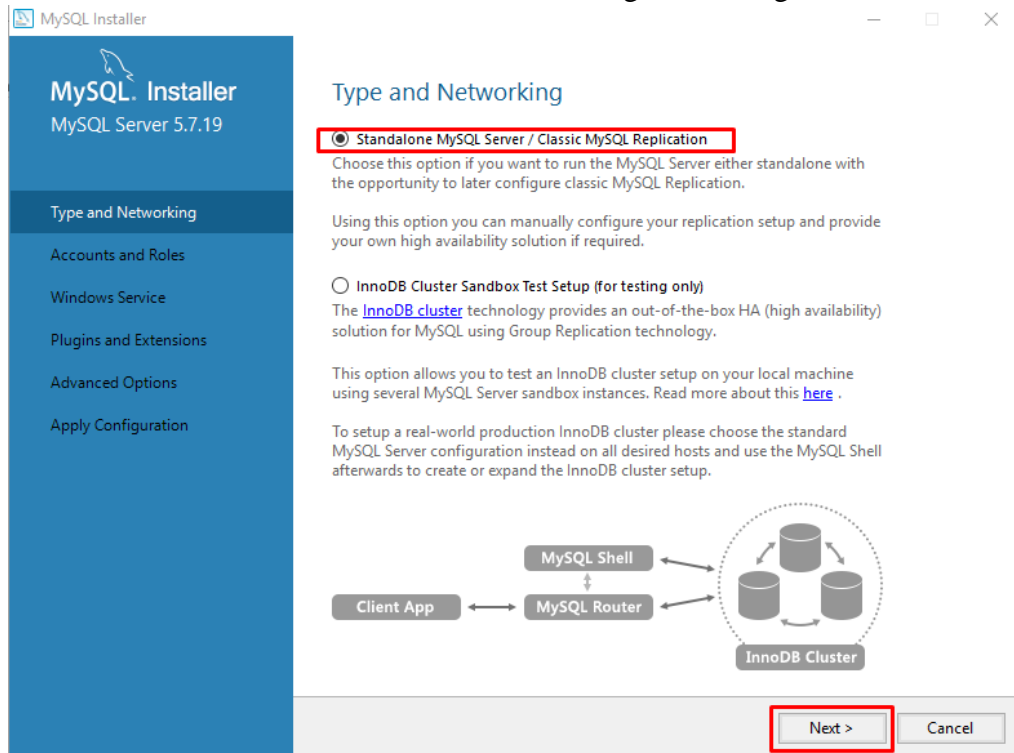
MySQL Installer

MySQL. Installer
MySQL Server 5.7.19

Type and Networking
Accounts and Roles
Windows Service
Plugins and Extensions
Advanced Options
Apply Configuration

Type and Networking

Standalone MySQL Server / Classic MySQL Replication

Choose this option if you want to run the MySQL Server either standalone with the opportunity to later configure classic MySQL Replication.

Using this option you can manually configure your replication setup and provide your own high availability solution if required.

InnoDB Cluster Sandbox Test Setup (for testing only)

The InnoDB cluster technology provides an out-of-the-box HA (high availability) solution for MySQL using Group Replication technology.

This option allows you to test an InnoDB cluster setup on your local machine using several MySQL Server sandbox instances. Read more about this here .

To setup a real-world production InnoDB cluster please choose the standard MySQL Server configuration instead on all desired hosts and use the MySQL Shell afterwards to create or expand the InnoDB cluster setup.

MySQL Shell
Client App
MySQL Router
InnoDB Cluster

Next >
Cancel